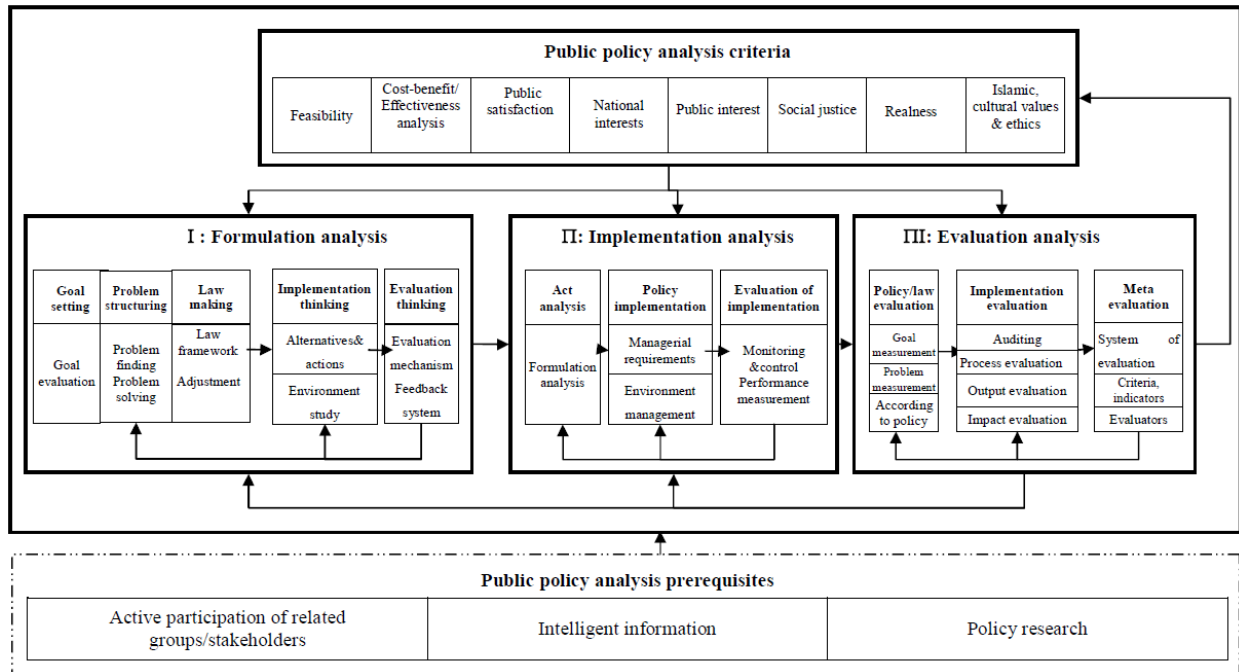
Public policy analysis criteria

| Feasibility | Cost-benefit/ Effectiveness analysis | Public satisfaction | National interests | Public interest | Social justice | Realness | Islamic, cultural values & ethics |
|---|---|---|---|---|---|---|---|

I : Formulation analysis

Goal setting
Goal evaluation

Problem structuring
Problem finding
Problem solving

Law making
Law framework
Adjustment

Implementation thinking
Alternatives& actions
Environment study

Evaluation thinking
Evaluation mechanism
Feedback system

II: Implementation analysis

Act analysis
Formulation analysis

Policy implementation
Managerial requirements
Environment management

Evaluation of implementation
Monitoring &control
Performance measurement

III: Evaluation analysis

Policy/law evaluation
Goal measurement
Problem measurement
According to policy

Implementation evaluation
Auditing
Process evaluation
Output evaluation
Impact evaluation

Meta evaluation
System of evaluation
Criteria, indicators
Evaluators

Public policy analysis prerequisites

| Active participation of related groups/stakeholders | Intelligent information | Policy research |
|---|---|---|